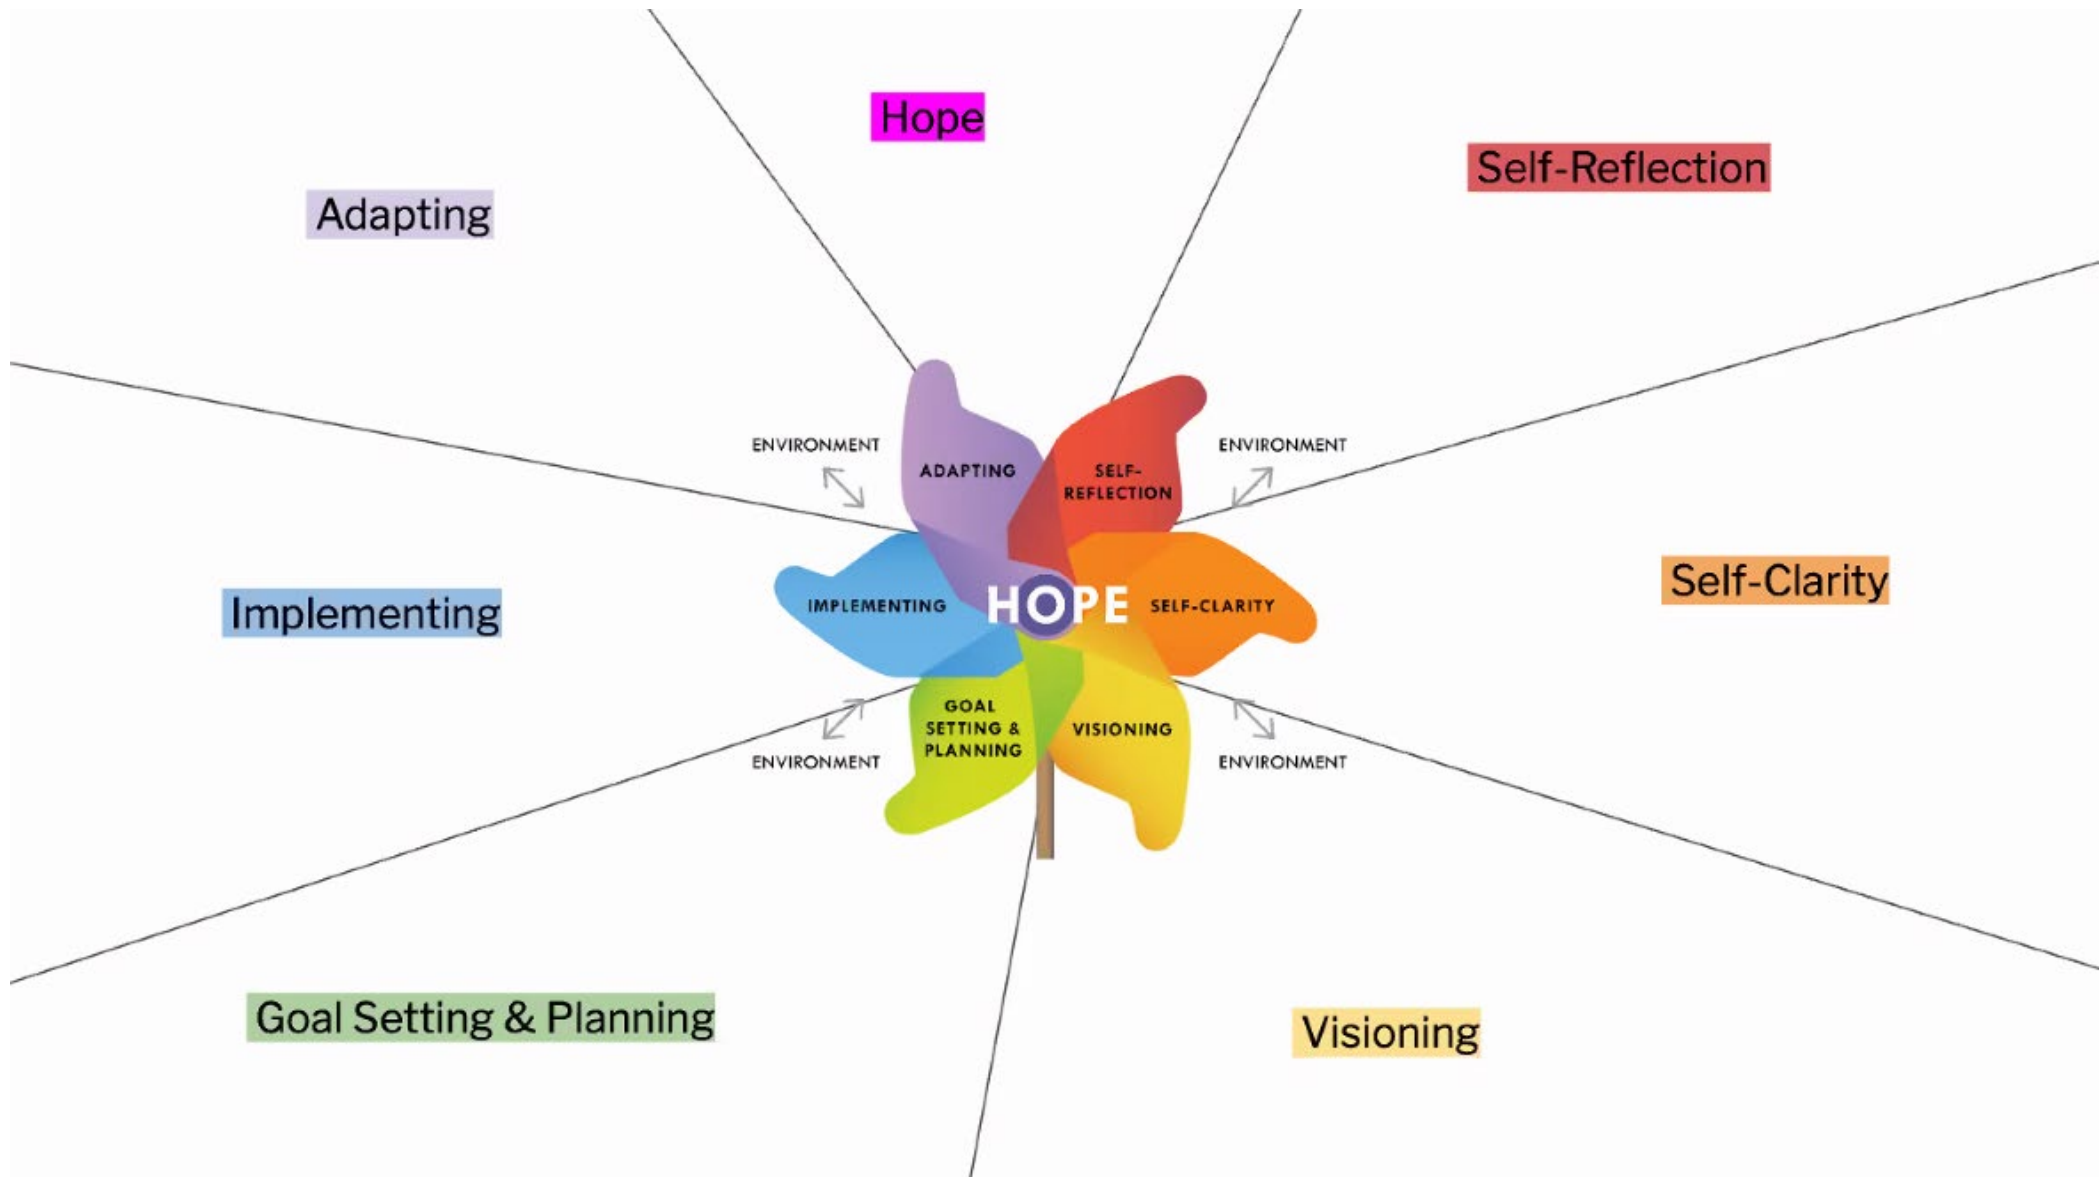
Hope

Adapting

Self-Reflection

ENVIRONMENT

ADAPTING

SELF-REFLECTION

ENVIRONMENT

Implementing

IMPLEMENTING

HOPE

SELF-CLARITY

Self-Clarity

GOAL SETTING & PLANNING

VISIONING

ENVIRONMENT

ENVIRONMENT

Goal Setting & Planning

Visioning